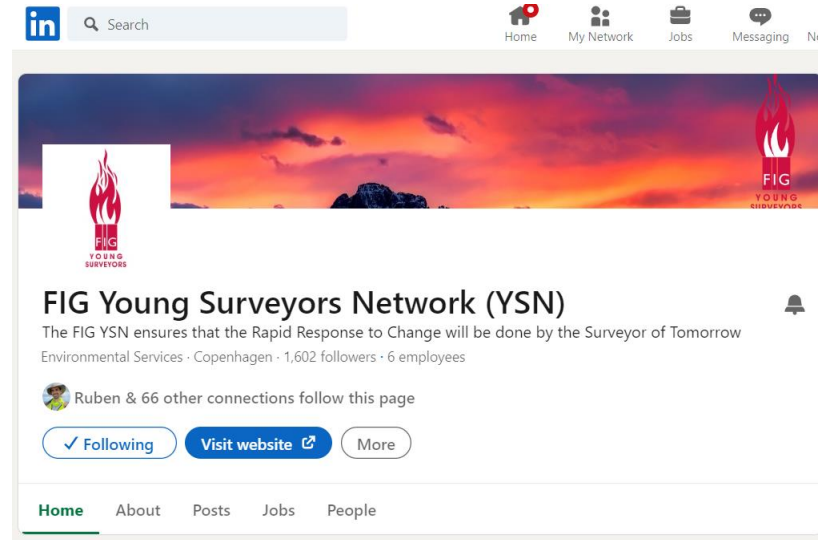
in Search

Home My Network Jobs Messaging N

FIG
YOUNG
SURVEYORS

FIG
YOUNG
SURVEYORS

FIG Young Surveyors Network (YSN)

The FIG YSN ensures that the Rapid Response to Change will be done by the Surveyor of Tomorrow

Environmental Services · Copenhagen · 1,602 followers · 6 employees

Ruben & 66 other connections follow this page

✓ Following Visit website More

Home About Posts Jobs People